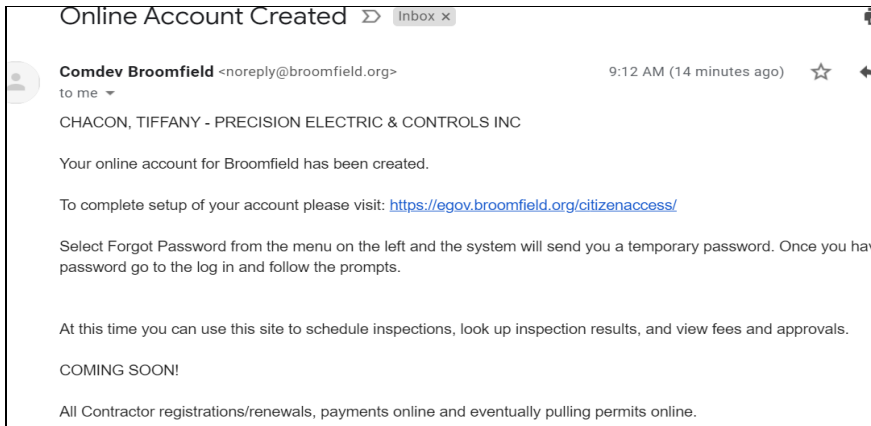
Online Account Created Inbox ×

Comdev Broomfield <noreply@broomfield.org> 9:12 AM (14 minutes ago)
to me

CHACON, TIFFANY - PRECISION ELECTRIC & CONTROLS INC

Your online account for Broomfield has been created.

To complete setup of your account please visit: https://egov.broomfield.org/citizenaccess/

Select Forgot Password from the menu on the left and the system will send you a temporary password. Once you hav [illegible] password go to the log in and follow the prompts.

At this time you can use this site to schedule inspections, look up inspection results, and view fees and approvals.

COMING SOON!

All Contractor registrations/renewals, payments online and eventually pulling permits online.